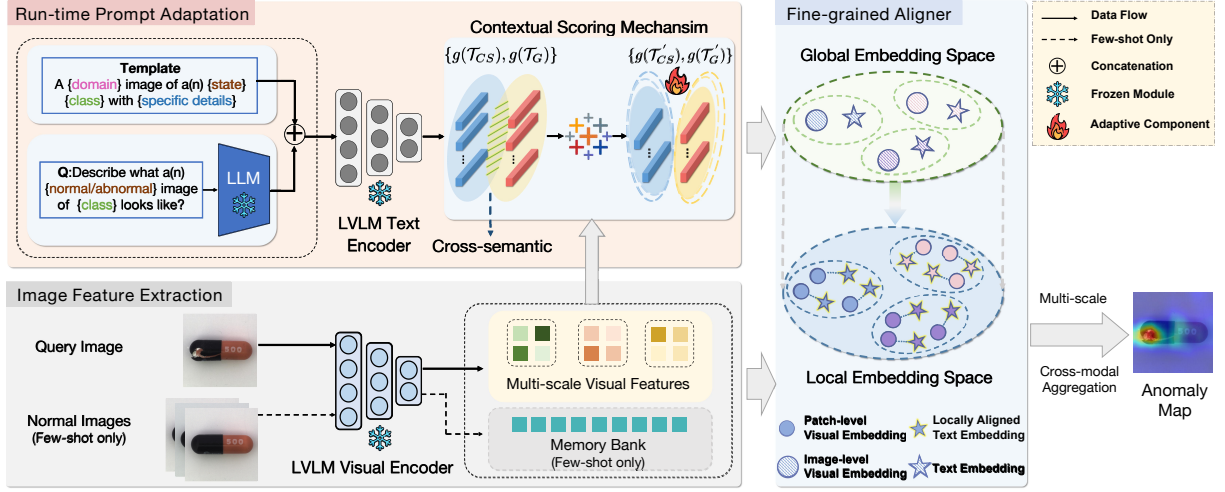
Run-time Prompt Adaptation

Template
A {domain} image of a(n) {state} {class} with {specific details}

Q:Describe what a(n) {normal/abnormal} image of {class} looks like?

LLM

LVLM Text Encoder

Contextual Scoring Mechansim

$\{g(\mathcal{T}_{CS}), g(\mathcal{T}_G)\}$

$\{g(\mathcal{T}'_{CS}), g(\mathcal{T}'_G)\}$

Cross-semantic

Fine-grained Aligner

Global Embedding Space

Local Embedding Space

Data Flow

Few-shot Only

Concatenation

Frozen Module

Adaptive Component

Image Feature Extraction

Query Image

Normal Images
(Few-shot only)

LVLM Visual Encoder

Multi-scale Visual Features

Memory Bank
(Few-shot only)

Patch-level Visual Embedding

Locally Aligned Text Embedding

Image-level Visual Embedding

Text Embedding

Multi-scale

Cross-modal Aggregation

Anomaly Map